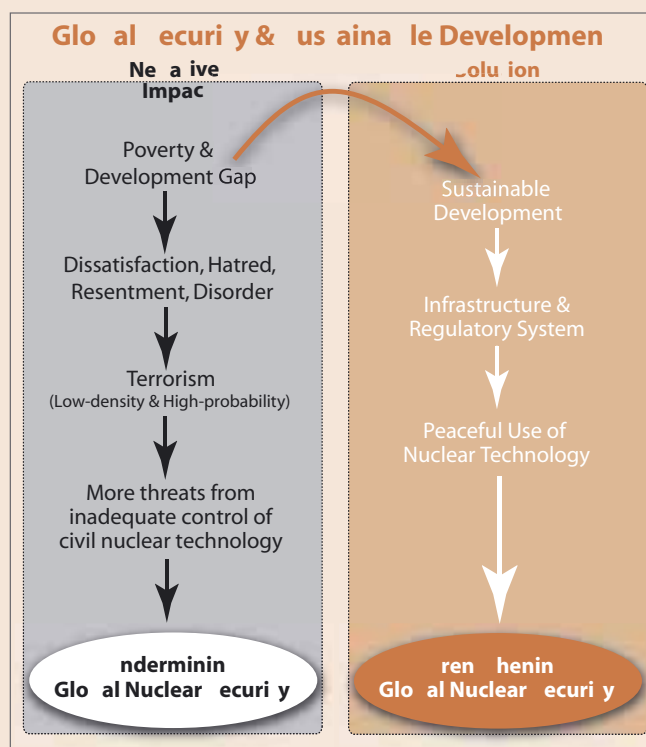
Glo al ecuri y & us aina le Developmen

Ne a ive Impac

Poverty & Development Gap

Dissatisfaction, Hatred, Resentment, Disorder

Terrorism
(Low-density & High-probability)

More threats from inadequate control of civil nuclear technology

nderminin Glo al Nuclear ecuri y

olu ion

Sustainable Development

Infrastructure & Regulatory System

Peaceful Use of Nuclear Technology

ren henin Glo al Nuclear ecuri y